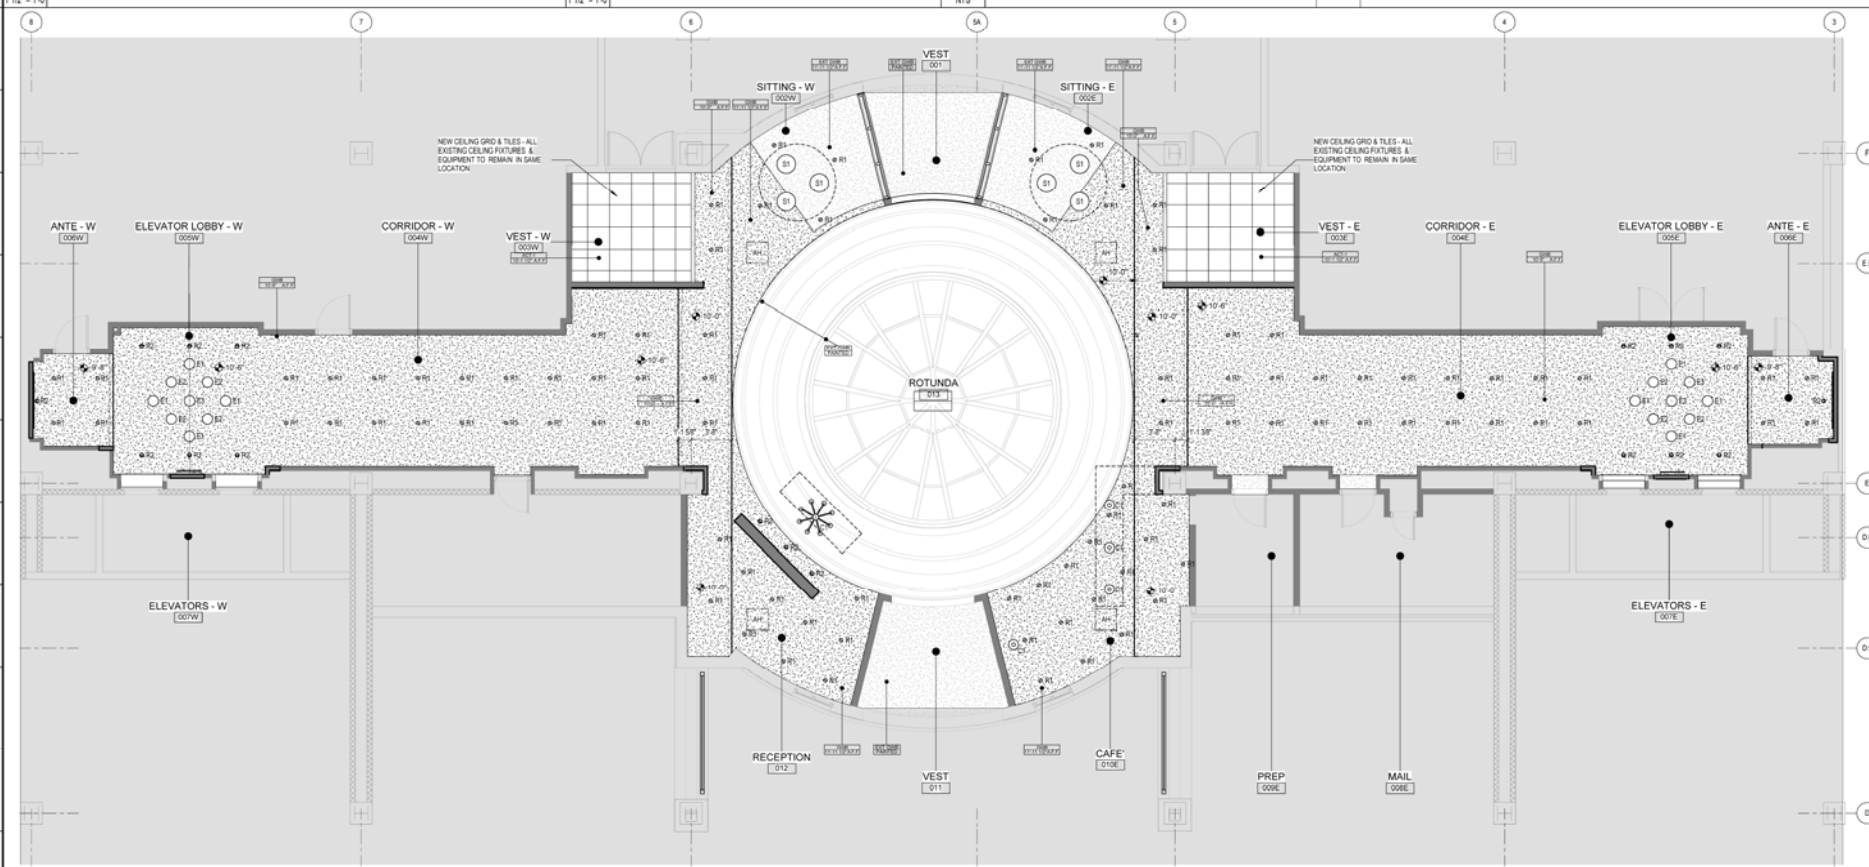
8

7

6

5A

5

4

3

VEST
001

SITTING - W
002W

SITTING - E
002E

NEW CEILING GRID & TILES - ALL EXISTING CEILING FIXTURES & EQUIPMENT TO REMAIN IN SAME LOCATION

NEW CEILING GRID & TILES - ALL EXISTING CEILING FIXTURES & EQUIPMENT TO REMAIN IN SAME LOCATION

ANTE - W
006W

ELEVATOR LOBBY - W
005W

CORRIDOR - W
004W

VEST - W
003W

VEST - E
003E

CORRIDOR - E
004E

ELEVATOR LOBBY - E
005E

ANTE - E
006E

ROTUNDA
013

ELEVATORS - W
007W

ELEVATORS - E
007E

RECEPTION
012

VEST
011

CAFE'
010E

PREP
009E

MAIL
008E

S1

S1

S1

S1

S1

S1

E1

E2

E3

E1

E2

E3

R1

R2

AH

10'-0"

10'-6"

9'-8"